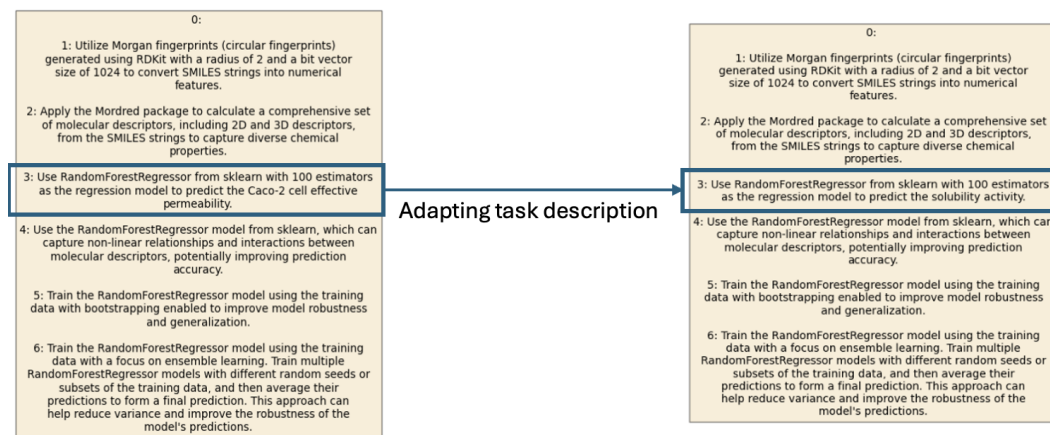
0:

1: Utilize Morgan fingerprints (circular fingerprints) generated using RDKit with a radius of 2 and a bit vector size of 1024 to convert SMILES strings into numerical features.

2: Apply the Mordred package to calculate a comprehensive set of molecular descriptors, including 2D and 3D descriptors, from the SMILES strings to capture diverse chemical properties.

3: Use RandomForestRegressor from sklearn with 100 estimators as the regression model to predict the Caco-2 cell effective permeability.

4: Use the RandomForestRegressor model from sklearn, which can capture non-linear relationships and interactions between molecular descriptors, potentially improving prediction accuracy.

5: Train the RandomForestRegressor model using the training data with bootstrapping enabled to improve model robustness and generalization.

6: Train the RandomForestRegressor model using the training data with a focus on ensemble learning. Train multiple RandomForestRegressor models with different random seeds or subsets of the training data, and then average their predictions to form a final prediction. This approach can help reduce variance and improve the robustness of the model's predictions.

Adapting task description

0:

1: Utilize Morgan fingerprints (circular fingerprints) generated using RDKit with a radius of 2 and a bit vector size of 1024 to convert SMILES strings into numerical features.

2: Apply the Mordred package to calculate a comprehensive set of molecular descriptors, including 2D and 3D descriptors, from the SMILES strings to capture diverse chemical properties.

3: Use RandomForestRegressor from sklearn with 100 estimators as the regression model to predict the solubility activity.

4: Use the RandomForestRegressor model from sklearn, which can capture non-linear relationships and interactions between molecular descriptors, potentially improving prediction accuracy.

5: Train the RandomForestRegressor model using the training data with bootstrapping enabled to improve model robustness and generalization.

6: Train the RandomForestRegressor model using the training data with a focus on ensemble learning. Train multiple RandomForestRegressor models with different random seeds or subsets of the training data, and then average their predictions to form a final prediction. This approach can help reduce variance and improve the robustness of the model's predictions.